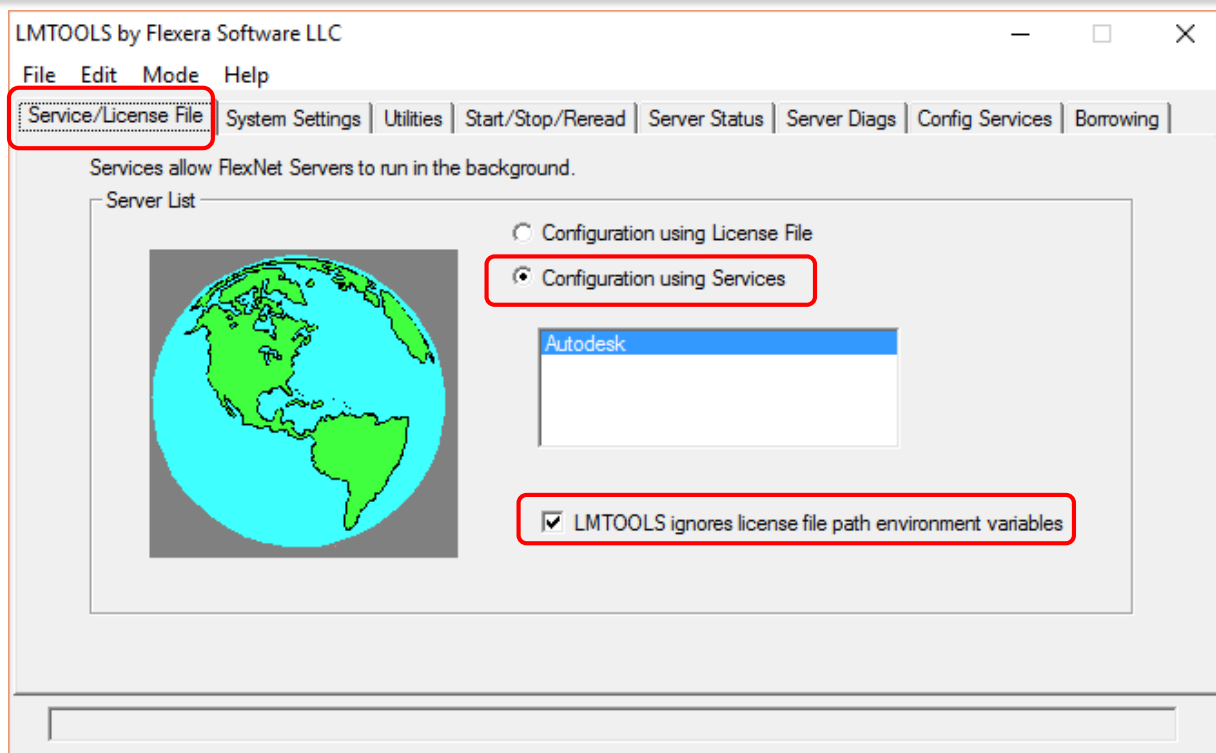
LMTOOLS by Flexera Software LLC

File Edit Mode Help

Service/License File | System Settings | Utilities | Start/Stop/Reread | Server Status | Server Diags | Config Services | Borrowing

Services allow FlexNet Servers to run in the background.

Server List

Configuration using License File

Configuration using Services

Autodesk

LMTOOLS ignores license file path environment variables